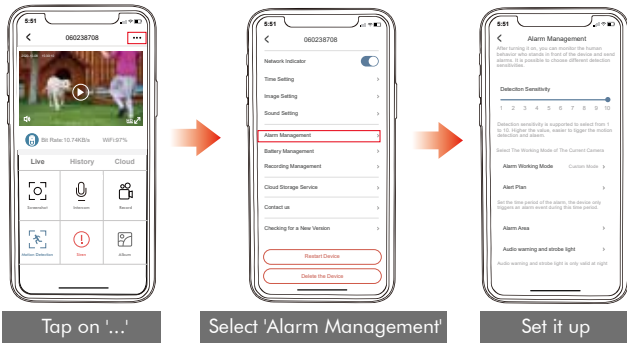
5:51
060238708
Bit Rate:10.7KB/s
WiFi:67%
Live
History
Cloud
Screenshot
Intercom
Record
Motion Detection
Siren
Album

5:51
060238708
Network Indicator
Time Setting
Image Setting
Sound Setting
Alarm Management
Battery Management
Recording Management
Cloud Storage Service
Contact us
Checking for a New Version
Restart Device
Delete the Device

5:51
Alarm Management
After turning it on, you can monitor the human behavior who stands in front of the device and send alarms. It is possible to choose different detection sensitivities.
Detection Sensitivity
1 2 3 4 5 6 7 8 9 10
Detection sensitivity is supported to select from 1 to 10. Higher the value, easier to trigger the motion detection and alarm.
Select The Working Mode of The Current Camera
Alarm Working Mode
Custom Mode
Alert Plan
Set the time period of the alarm, the device only triggers an alarm event during this time period.
Alarm Area
Audio warning and strobe light
Audio warning and strobe light is only valid at night

Tap on '...'
Select 'Alarm Management'
Set it up